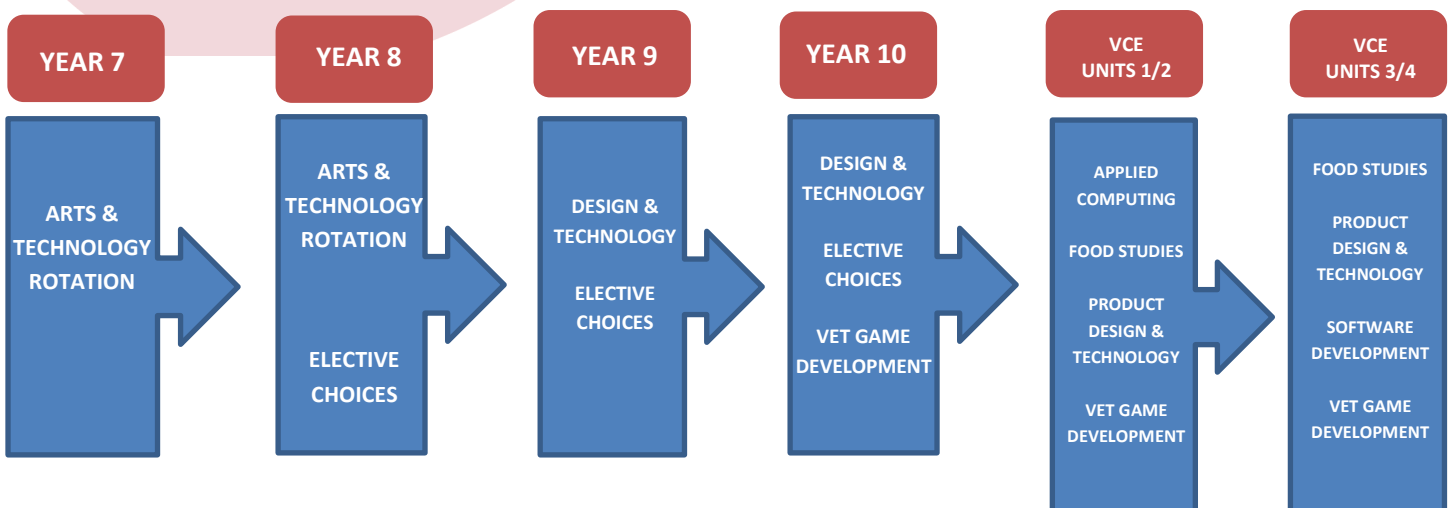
YEAR 7

ARTS & TECHNOLOGY ROTATION

YEAR 8

ARTS & TECHNOLOGY ROTATION

ELECTIVE CHOICES

YEAR 9

DESIGN & TECHNOLOGY

ELECTIVE CHOICES

YEAR 10

DESIGN & TECHNOLOGY

ELECTIVE CHOICES

VET GAME DEVELOPMENT

VCE UNITS 1/2

APPLIED COMPUTING

FOOD STUDIES

PRODUCT DESIGN & TECHNOLOGY

VET GAME DEVELOPMENT

VCE UNITS 3/4

FOOD STUDIES

PRODUCT DESIGN & TECHNOLOGY

SOFTWARE DEVELOPMENT

VET GAME DEVELOPMENT